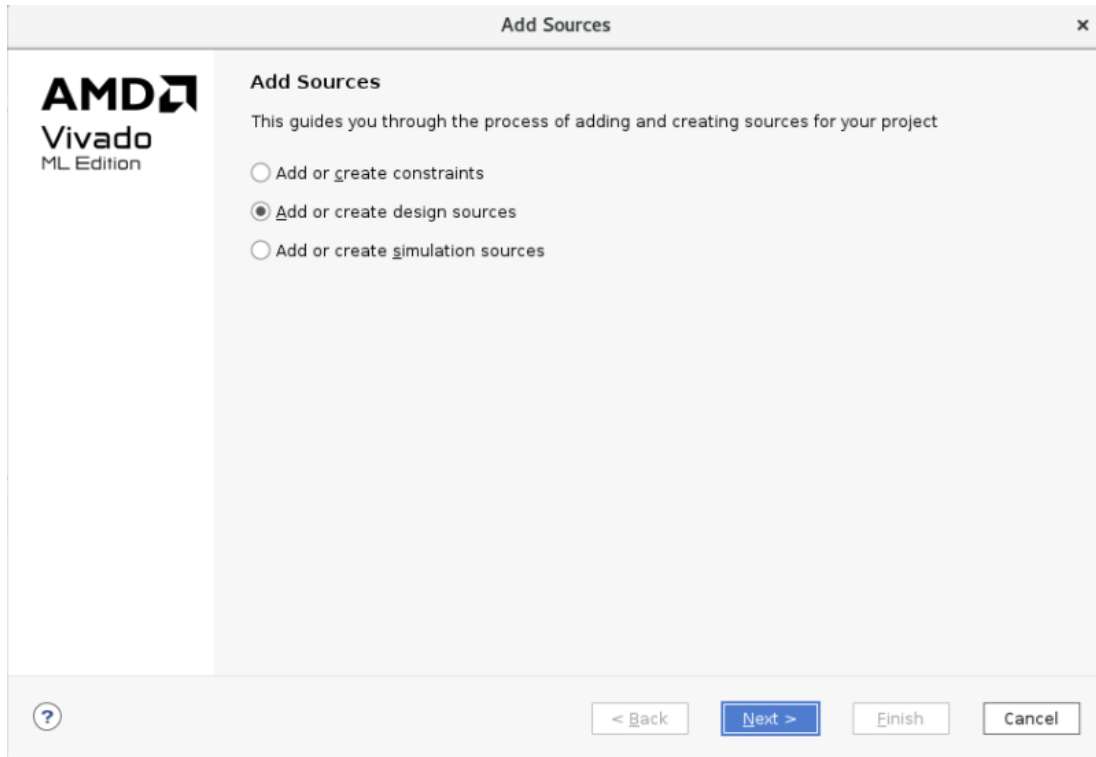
Add Sources ×

AMD
Vivado
ML Edition

Add Sources

This guides you through the process of adding and creating sources for your project

Add or create constraints

Add or create design sources

Add or create simulation sources

?

< Back

Next >

Finish

Cancel